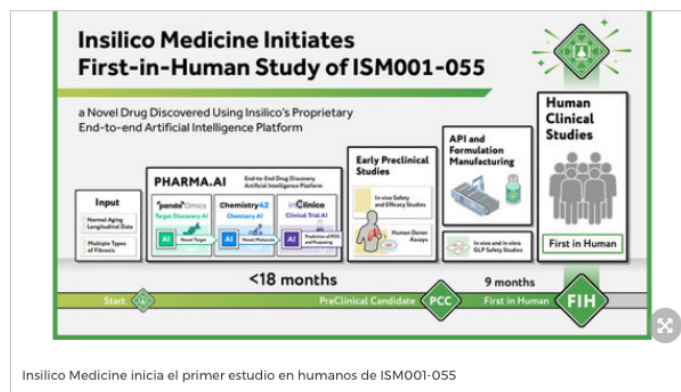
Insilico Medicine Initiates First-in-Human Study of ISM001-055

a Novel Drug Discovered Using Insilico's Proprietary End-to-end Artificial Intelligence Platform

Human Clinical Studies

API and Formulation Manufacturing

Early Preclinical Studies

PHARMA.AI

End-to-End Drug Discovery Artificial Intelligence Platform

Input

Normal Aging Longitudinal Data

Multiple Types of Fibrosis

panda Omics
Target Discovery AI

AI Novel Target

Chemistry42
Chemistry AI

AI Novel Molecule

inClinico
Clinical Trial AI

AI Prediction of PCC and Positioning

In vivo Safety and Efficacy Studies

Human Donor Assays

In vivo and in vitro GLP Safety Studies

First in Human

<18 months

9 months

Start

PreClinical Candidate

PCC

First in Human

FIH

Insilico Medicine inicia el primer estudio en humanos de ISM001-055